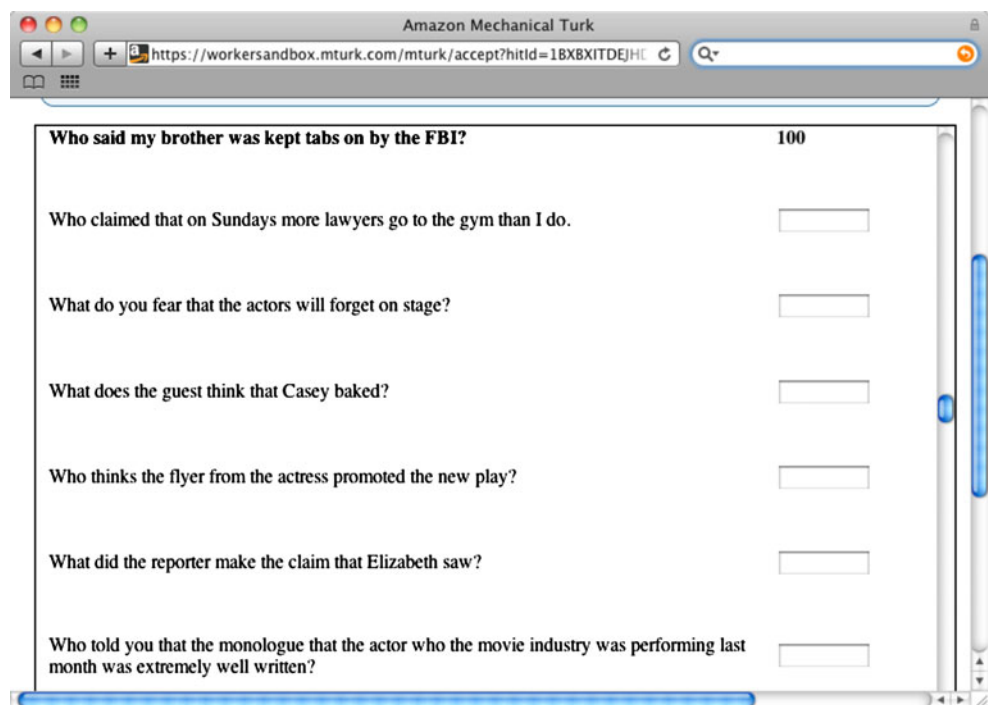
Amazon Mechanical Turk

https://workersandbox.mturk.com/mturk/accept?hitId=1BXBXITDEJHD

**Who said my brother was kept tabs on by the FBI?** **100**

Who claimed that on Sundays more lawyers go to the gym than I do.

What do you fear that the actors will forget on stage?

What does the guest think that Casey baked?

Who thinks the flyer from the actress promoted the new play?

What did the reporter make the claim that Elizabeth saw?

Who told you that the monologue that the actor who the movie industry was performing last month was extremely well written?